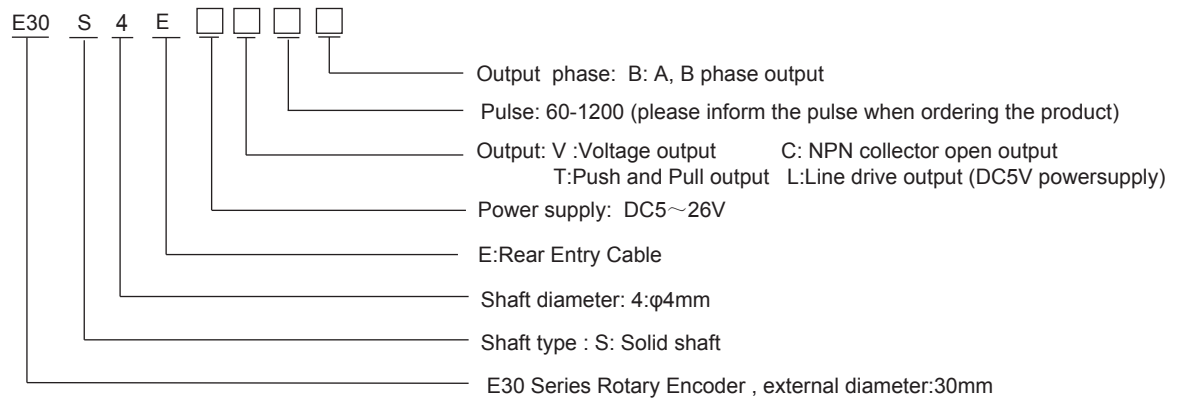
E30 S 4 E □ □ □ □

Output phase: B: A, B phase output

Pulse: 60-1200 (please inform the pulse when ordering the product)

Output: V :Voltage output C: NPN collector open output
T:Push and Pull output L:Line drive output (DC5V powersupply)

Power supply: DC5～26V

E:Rear Entry Cable

Shaft diameter: 4:φ4mm

Shaft type : S: Solid shaft

E30 Series Rotary Encoder , external diameter:30mm